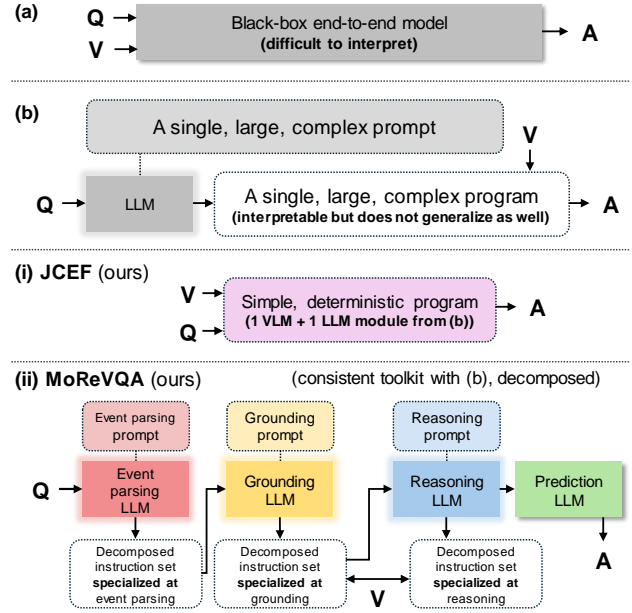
(a)

Q

V

Black-box end-to-end model
(difficult to interpret)

A

(b)

A single, large, complex prompt

V

Q

LLM

A single, large, complex program
(interpretable but does not generalize as well)

A

(i) JCEF (ours)

V

Q

Simple, deterministic program
(1 VLM + 1 LLM module from (b))

A

(ii) MoReVQA (ours)

(consistent toolkit with (b), decomposed)

Event parsing prompt

Grounding prompt

Reasoning prompt

Q

Event parsing LLM

Grounding LLM

Reasoning LLM

Prediction LLM

A

Decomposed instruction set specialized at event parsing

Decomposed instruction set specialized at grounding

Decomposed instruction set specialized at reasoning

V